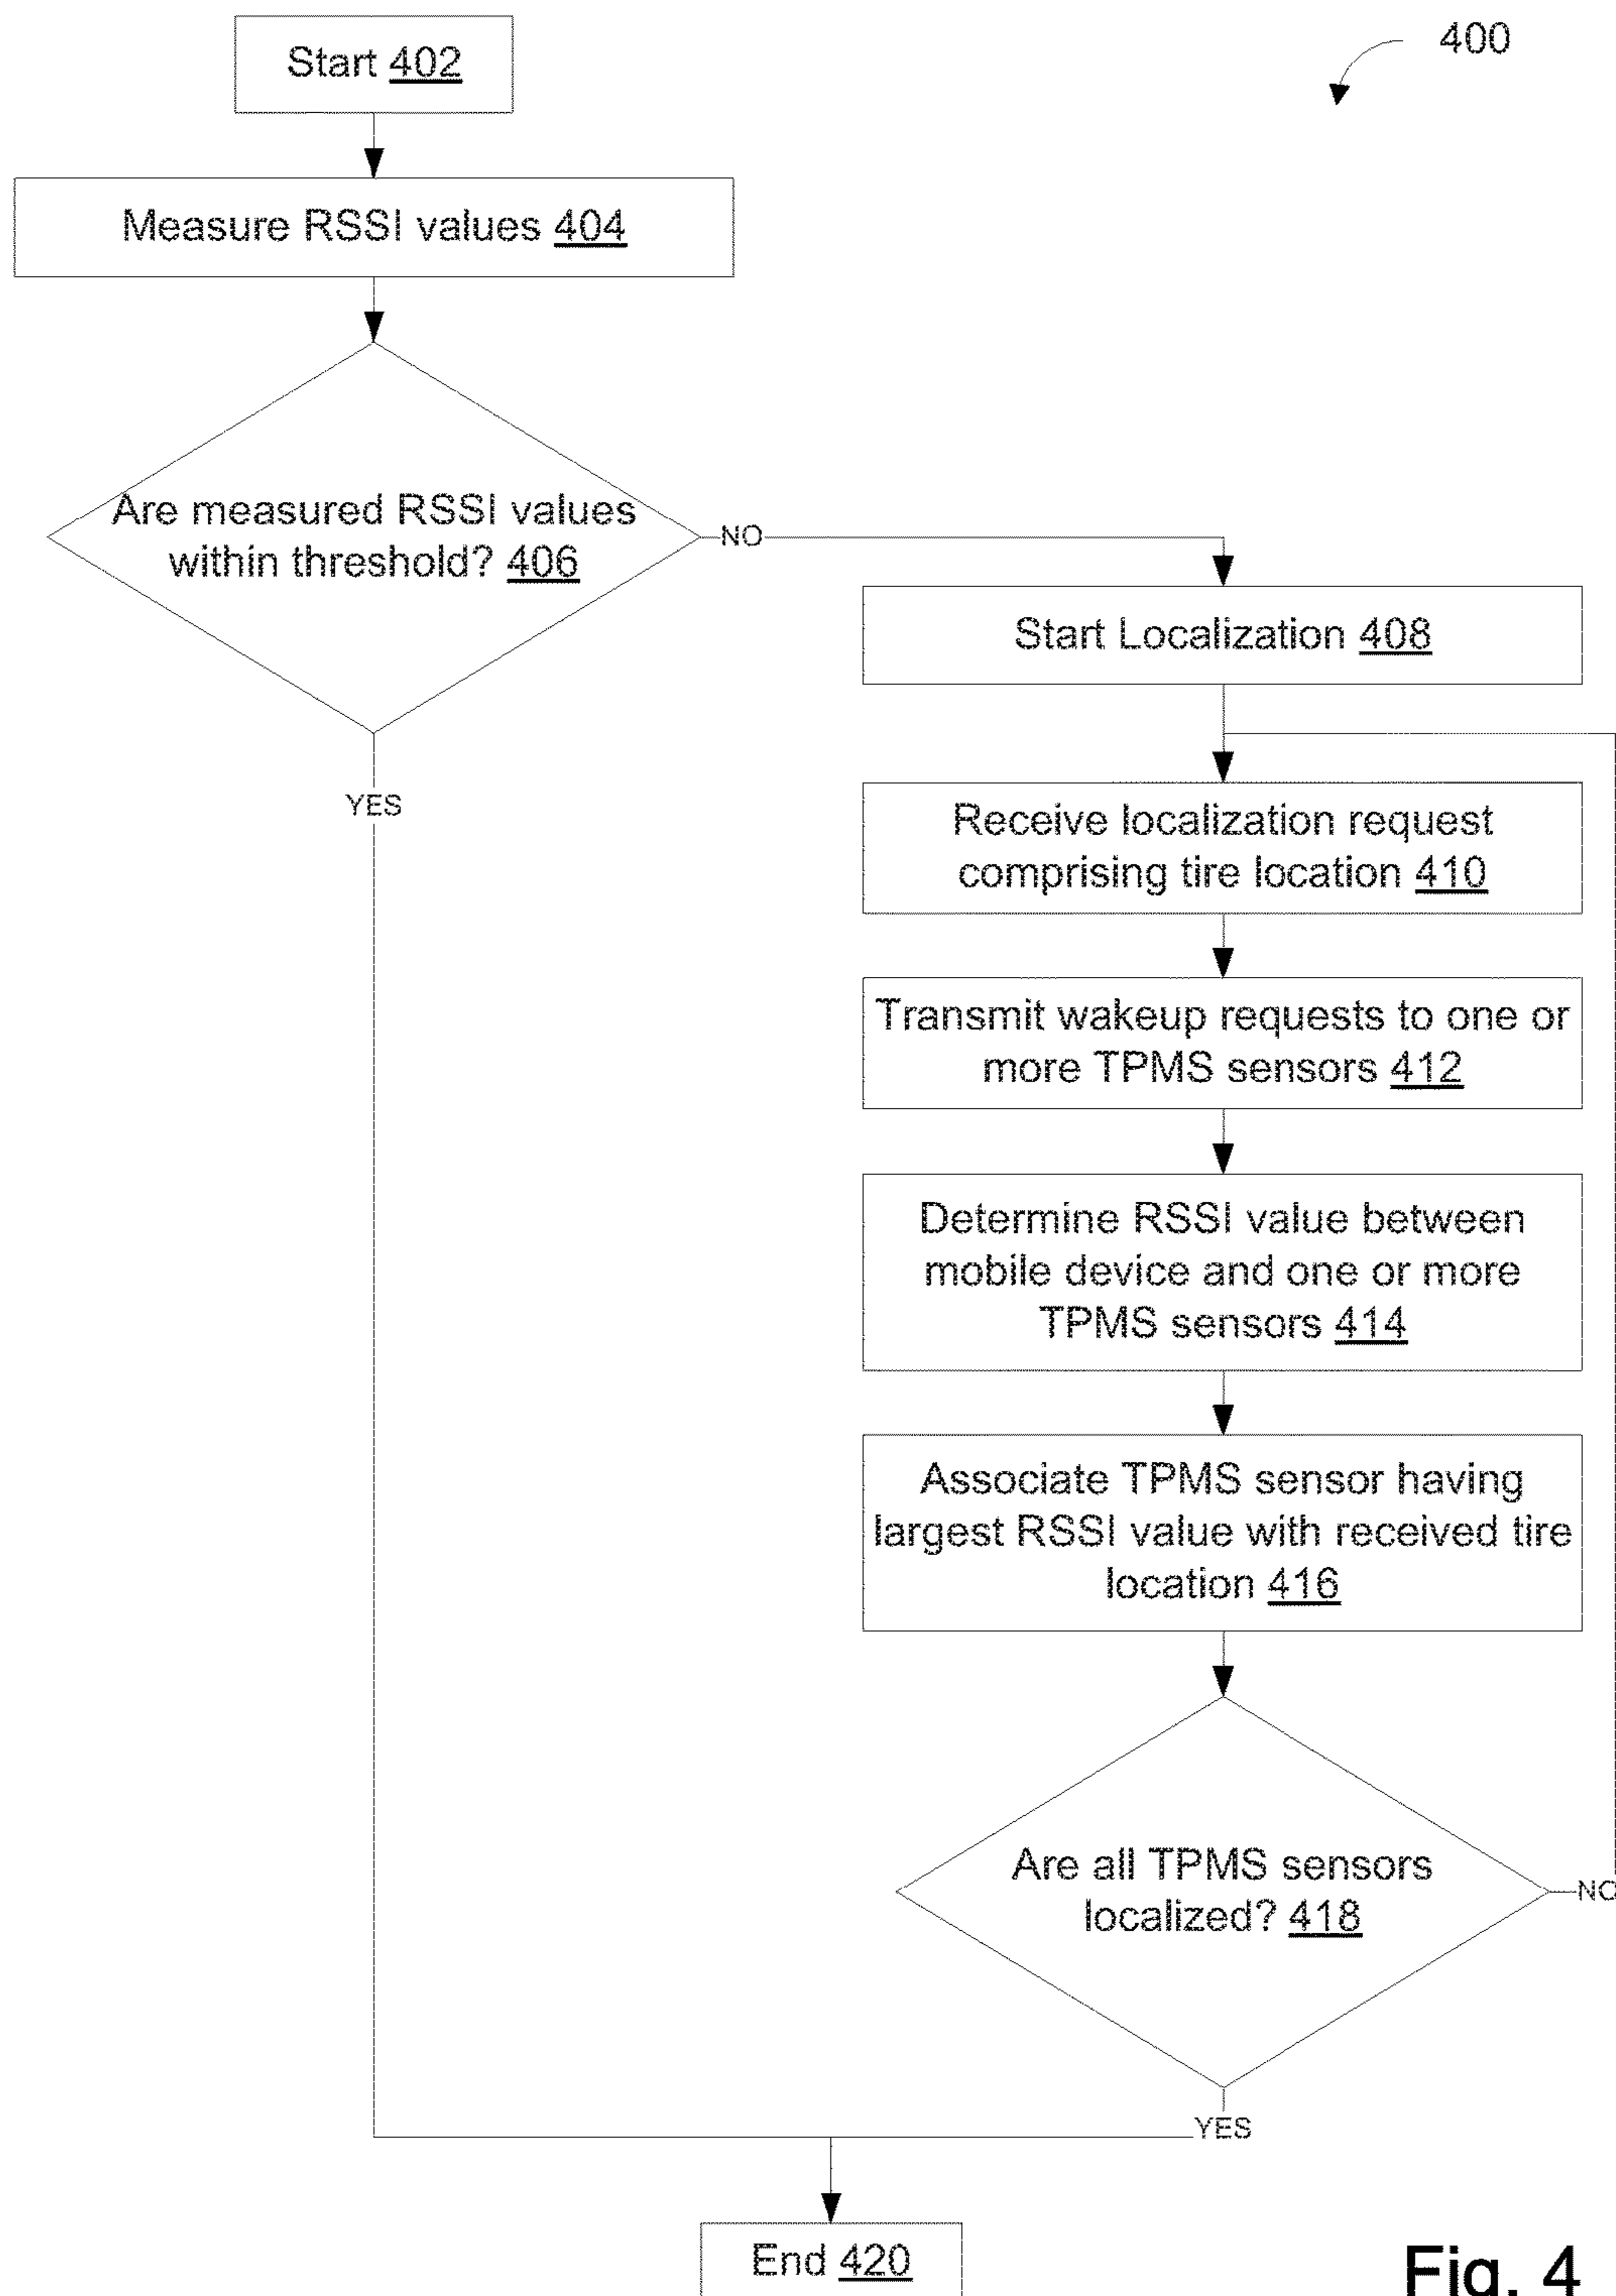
400

Start 402

Measure RSSI values 404

Are measured RSSI values within threshold? 406

NO

Start Localization 408

YES

Receive localization request comprising tire location 410

Transmit wakeup requests to one or more TPMS sensors 412

Determine RSSI value between mobile device and one or more TPMS sensors 414

Associate TPMS sensor having largest RSSI value with received tire location 416

Are all TPMS sensors localized? 418

NO

YES

End 420

Fig. 4